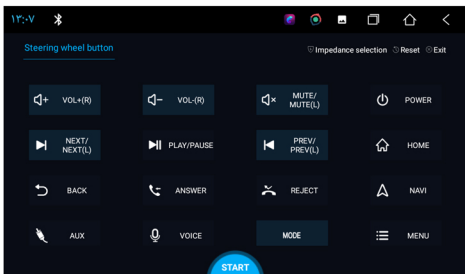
۱۳:۰۷

Steering wheel button

Impedance selection Reset Exit

VOL+(R)

VOL-(R)

MUTE/ MUTE(L)

POWER

NEXT/ NEXT(L)

PLAY/PAUSE

PREV/ PREV(L)

HOME

BACK

ANSWER

REJECT

NAVI

AUX

VOICE

MODE

MENU

START